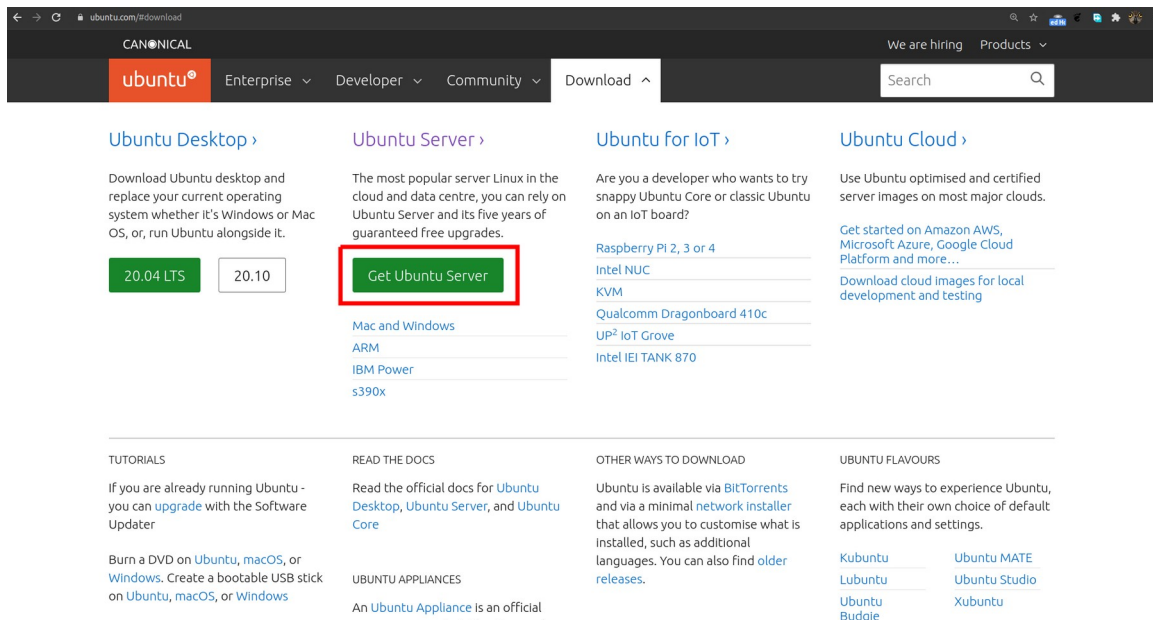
ubuntu.com/#download

CANONICAL

We are hiring Products

ubuntu Enterprise Developer Community Download

Search

Ubuntu Desktop ›

Download Ubuntu desktop and replace your current operating system whether it's Windows or Mac OS, or, run Ubuntu alongside it.

20.04 LTS 20.10

Ubuntu Server ›

The most popular server Linux in the cloud and data centre, you can rely on Ubuntu Server and its five years of guaranteed free upgrades.

Get Ubuntu Server

Mac and Windows
ARM
IBM Power
s390x

Ubuntu for IoT ›

Are you a developer who wants to try snappy Ubuntu Core or classic Ubuntu on an IoT board?

Raspberry Pi 2, 3 or 4
Intel NUC
KVM
Qualcomm Dragonboard 410c
UP$^2$ IoT Grove
Intel IEI TANK 870

Ubuntu Cloud ›

Use Ubuntu optimised and certified server images on most major clouds.

Get started on Amazon AWS, Microsoft Azure, Google Cloud Platform and more…

Download cloud images for local development and testing

TUTORIALS

If you are already running Ubuntu - you can upgrade with the Software Updater

Burn a DVD on Ubuntu, macOS, or Windows. Create a bootable USB stick on Ubuntu, macOS, or Windows

READ THE DOCS

Read the official docs for Ubuntu Desktop, Ubuntu Server, and Ubuntu Core

UBUNTU APPLIANCES

An Ubuntu Appliance is an official

OTHER WAYS TO DOWNLOAD

Ubuntu is available via BitTorrents and via a minimal network installer that allows you to customise what is installed, such as additional languages. You can also find older releases.

UBUNTU FLAVOURS

Find new ways to experience Ubuntu, each with their own choice of default applications and settings.

Kubuntu Ubuntu MATE
Lubuntu Ubuntu Studio
Ubuntu Budgie Xubuntu